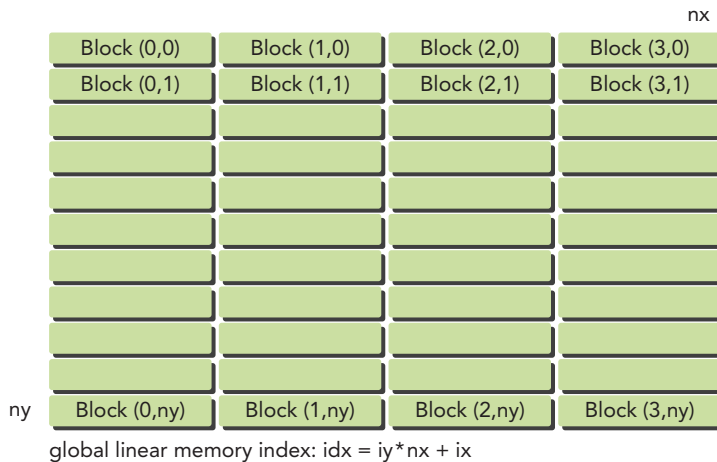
nx

| Block (0,0) | Block (1,0) | Block (2,0) | Block (3,0) |
|---|---|---|---|
| Block (0,1) | Block (1,1) | Block (2,1) | Block (3,1) |
| | | | |
| | | | |
| | | | |
| | | | |
| | | | |
| | | | |
| | | | |
| | | | |
| Block (0,ny) | Block (1,ny) | Block (2,ny) | Block (3,ny) |

ny

global linear memory index: idx = iy*nx + ix